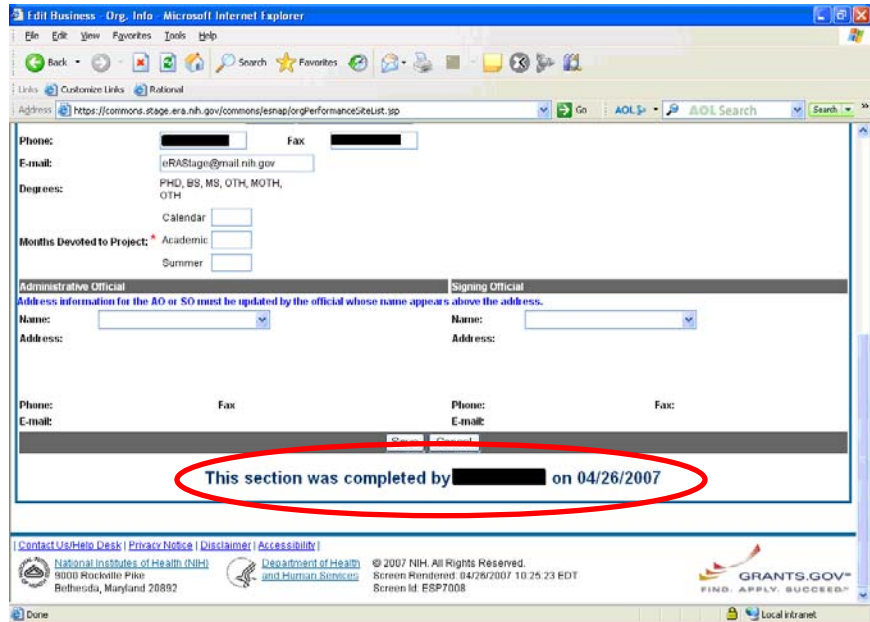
Edit Business - Org. Info - Microsoft Internet Explorer

File Edit View Favorites Tools Help

Back Search Favorites

Links Customize Links Rational

Address https://commons.stage.era.nih.gov/commons/esnap/orgPerformanceSiteList.jsp Go AOL Search Search

Phone: Fax

E-mail: eRAStage@mail.nih.gov

Degrees: PHD, BS, MS, OTH, MOTH, OTH

Calendar

Months Devoted to Project: * Academic

Summer

Administrative Official

Signing Official

Address information for the AO or SO must be updated by the official whose name appears above the address.

Name:

Address:

Name:

Address:

Phone: Fax

E-mail:

Phone: Fax:

E-mail:

Save Cancel

This section was completed by on 04/26/2007

Contact Us/Help Desk | Privacy Notice | Disclaimer | Accessibility |

National Institutes of Health (NIH) 9000 Rockville Pike Bethesda, Maryland 20892

Department of Health and Human Services

© 2007 NIH. All Rights Reserved. Screen Rendered: 04/26/2007 10:25:23 EDT Screen Id: ESP7008

GRANTS.GOV FIND. APPLY. SUCCEED.

Done

Local intranet